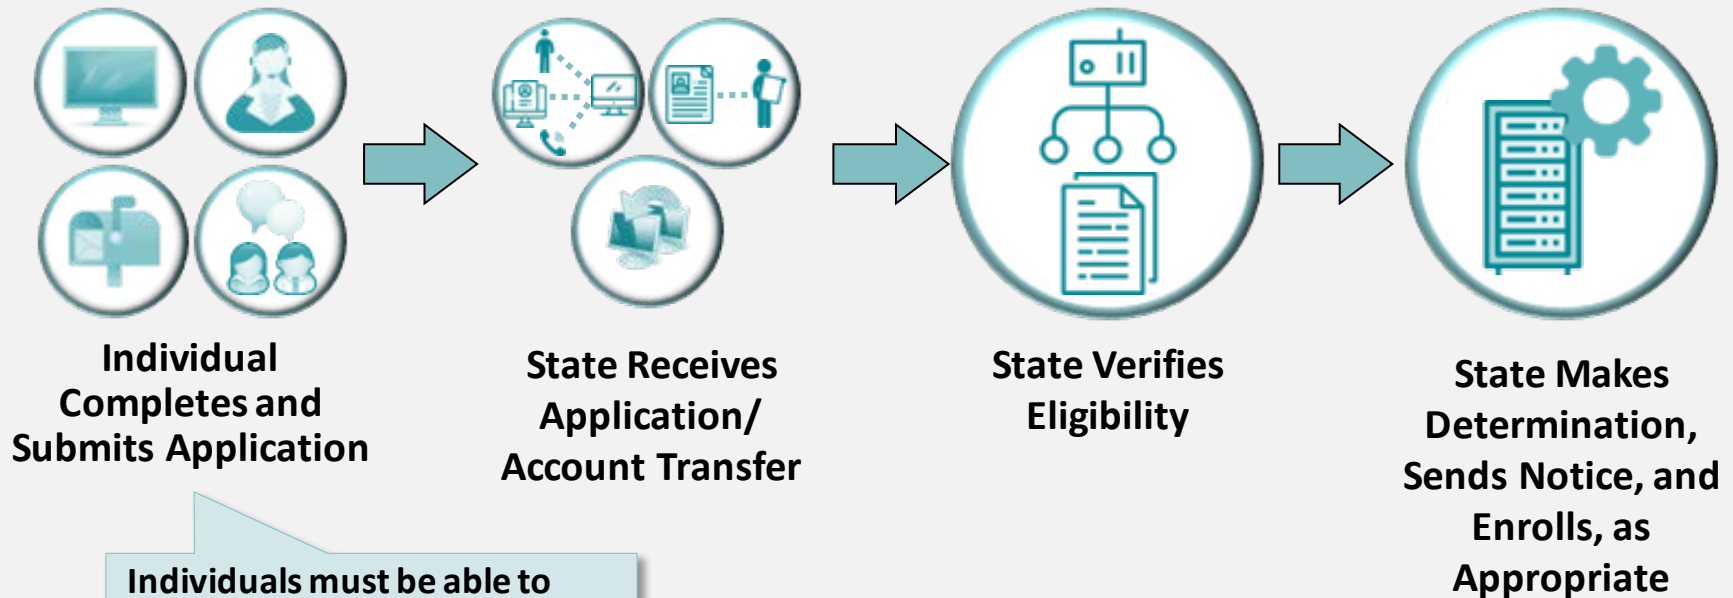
Individual Completes and Submits Application

State Receives Application/ Account Transfer

State Verifies Eligibility

State Makes Determination, Sends Notice, and Enrolls, as Appropriate

Individuals must be able to